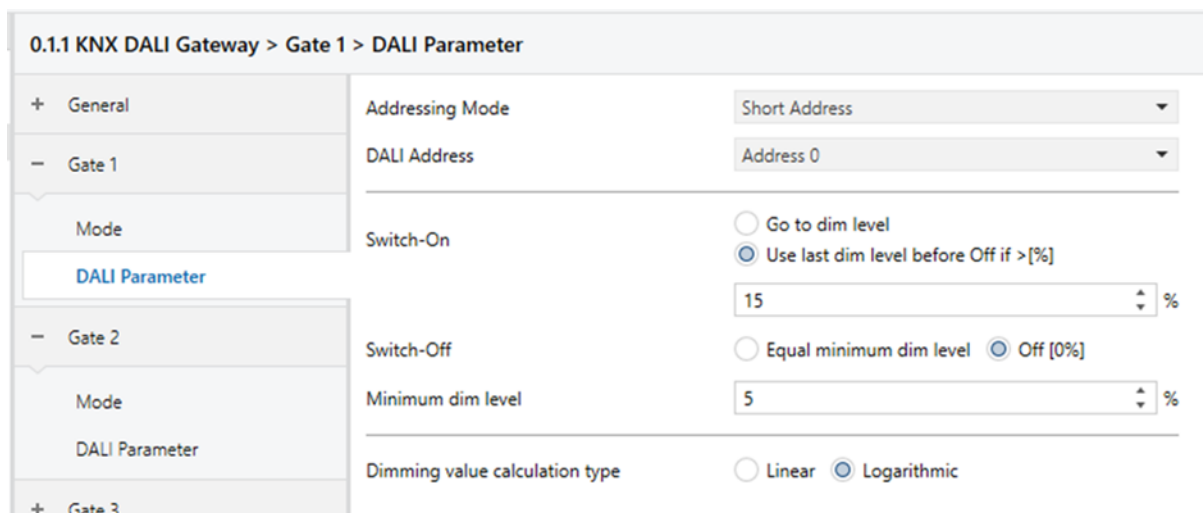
0.1.1 KNX DALI Gateway > Gate 1 > DALI Parameter

+ General

− Gate 1

Mode

DALI Parameter

− Gate 2

Mode

DALI Parameter

+ Gate 3

Addressing Mode | Short Address

DALI Address | Address 0

Switch-On
Go to dim level
Use last dim level before Off if >[%]
15 %

Switch-Off
Equal minimum dim level
Off [0%]

Minimum dim level
5 %

Dimming value calculation type
Linear
Logarithmic